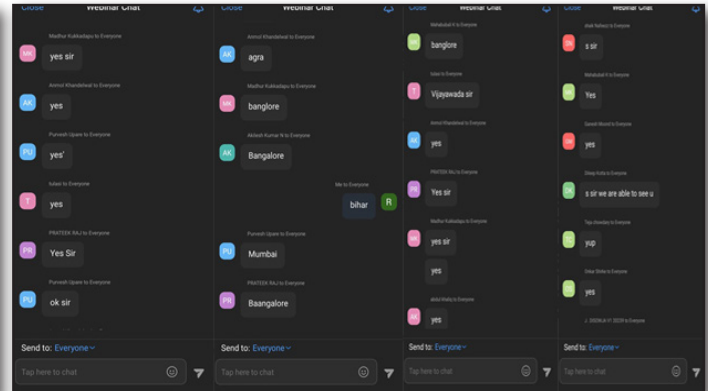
Close Webinar Chat

MK Madhur Kukkadapu to Everyone
yes sir

AK Anmol Khandelwal to Everyone
yes

PU Puneesh Upare to Everyone
yes'

T tulasi to Everyone
yes

PR PRATEEK RAJ to Everyone
Yes Sir

PU Puneesh Upare to Everyone
ok sir

Send to: Everyone
Tap here to chat

Close Webinar Chat

AK Anmol Khandelwal to Everyone
agra

MK Madhur Kukkadapu to Everyone
banglore

AK Akilesh Kumar N to Everyone
Bangalore

Me to Everyone
bihar R

PU Puneesh Upare to Everyone
Mumbai

PR PRATEEK RAJ to Everyone
Baangalore

Send to: Everyone
Tap here to chat

Mahaboob K to Everyone
banglore

tulasi to Everyone
T Vijayawada sir

Anmol Khandelwal to Everyone
AK yes

PRATEEK RAJ to Everyone
PR Yes sir

Madhur Kukkadapu to Everyone
MK yes sir

yes

abdul Wahy to Everyone
AK yes

Send to: Everyone
Tap here to chat

Close Webinar Chat

shaik Naheed to Everyone
s sir

Mahaboob K to Everyone
Yes

Saswat Mund to Everyone
yes

Dileep Kotla to Everyone
s sir we are able to see u

Teja Alavalapu to Everyone
yup

Srikar Sinde to Everyone
yes

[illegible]

Send to: Everyone
Tap here to chat